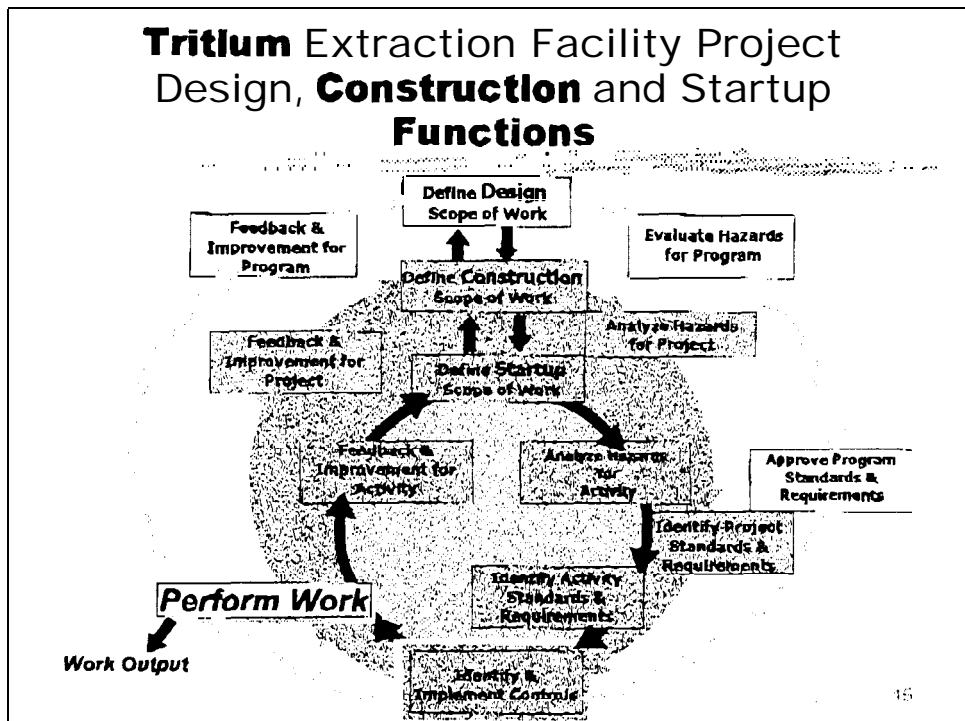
Tritium Extraction Facility Project Design, Construction and Startup Functions

Define Design Scope of Work

Feedback & Improvement for Program

Evaluate Hazards for Program

Define Construction Scope of Work

Analyze Hazards for Project

Feedback & Improvement for Project

Define Startup Scope of Work

Feedback & Improvement for Activity

Analyze Hazards for Activity

Approve Program Standards & Requirements

Identify Project Standards & Requirements

Identify Activity Standards & Requirements

Perform Work

Work Output

Identify & Implement Controls

15